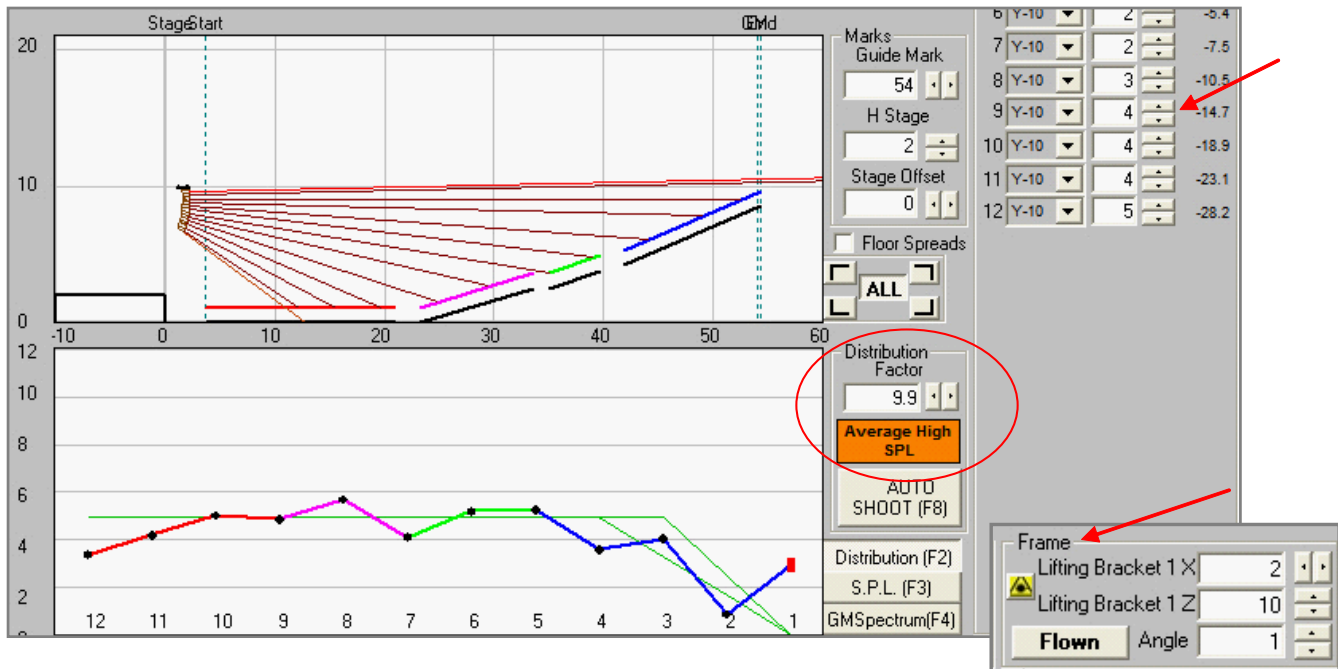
Stage Start
GM End
20
10
0
-10 0 10 20 30 40 50 60
Marks
Guide Mark
54
H Stage
2
Stage Offset
0
Floor Spreads
ALL

| | | | |
|---|---|---|---|
| 6 | Y-10 | 2 | -5.4 |
| 7 | Y-10 | 2 | -7.5 |
| 8 | Y-10 | 3 | -10.5 |
| 9 | Y-10 | 4 | -14.7 |
| 10 | Y-10 | 4 | -18.9 |
| 11 | Y-10 | 4 | -23.1 |
| 12 | Y-10 | 5 | -28.2 |

12
10
8
6
4
2
12 11 10 9 8 7 6 5 4 3 2 1
Distribution Factor
9.9
Average High SPL
AUTO SHOOT (F8)
Distribution (F2)
S.P.L. (F3)
GMSpectrum(F4)
Frame
Lifting Bracket 1 X 2
Lifting Bracket 1 Z 10
Flown
Angle 1